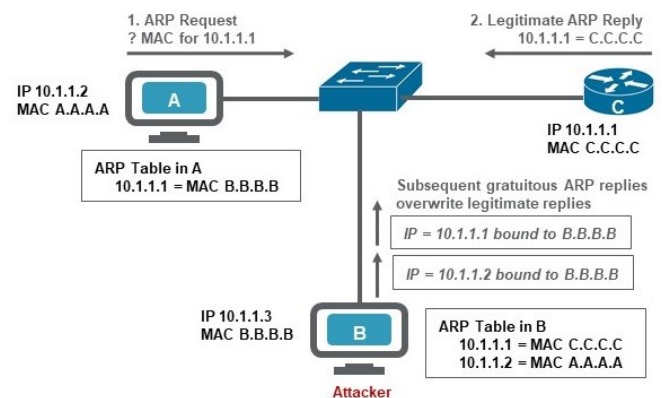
1. ARP Request
? MAC for 10.1.1.1

2. Legitimate ARP Reply
10.1.1.1 = C.C.C.C

IP 10.1.1.2
MAC A.A.A.A

A

C

IP 10.1.1.1
MAC C.C.C.C

ARP Table in A
10.1.1.1 = MAC B.B.B.B

Subsequent gratuitous ARP replies overwrite legitimate replies

IP = 10.1.1.1 bound to B.B.B.B

IP = 10.1.1.2 bound to B.B.B.B

IP 10.1.1.3
MAC B.B.B.B

B

Attacker

ARP Table in B
10.1.1.1 = MAC C.C.C.C
10.1.1.2 = MAC A.A.A.A